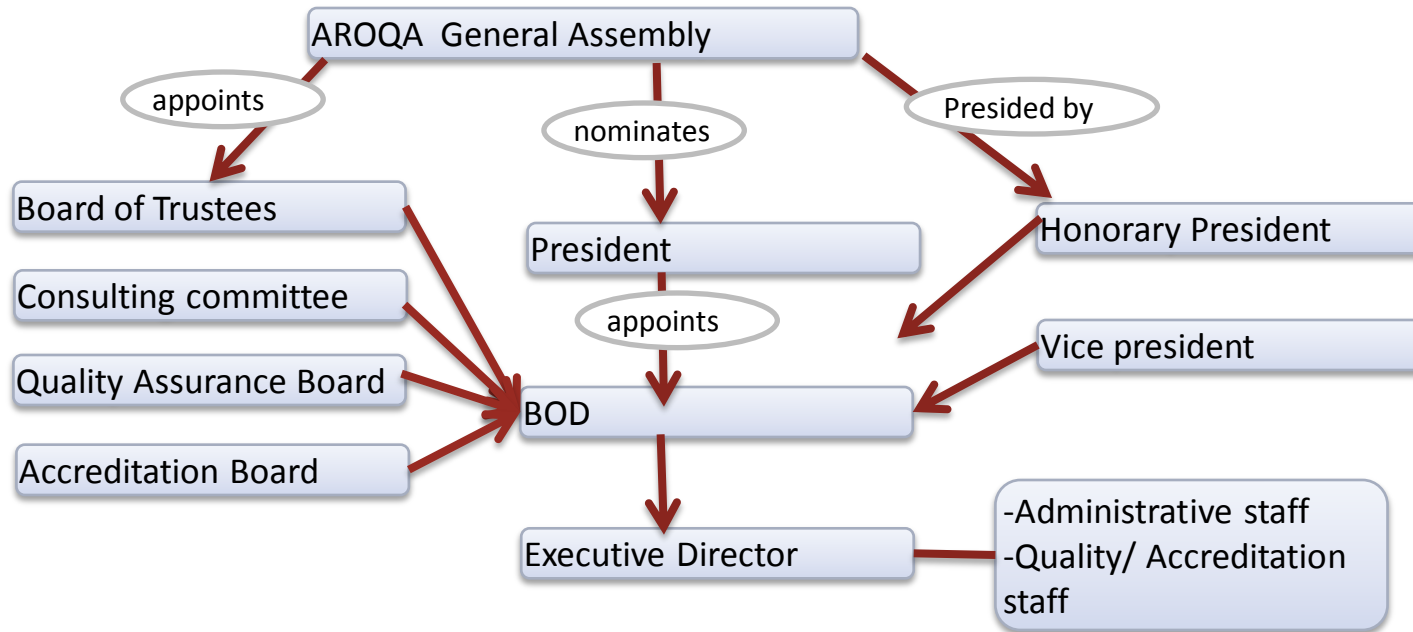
AROQA General Assembly

appoints

nominates

Presided by

Board of Trustees

President

Honorary President

Consulting committee

appoints

Vice president

Quality Assurance Board

BOD

Accreditation Board

Executive Director

-Administrative staff
-Quality/ Accreditation staff